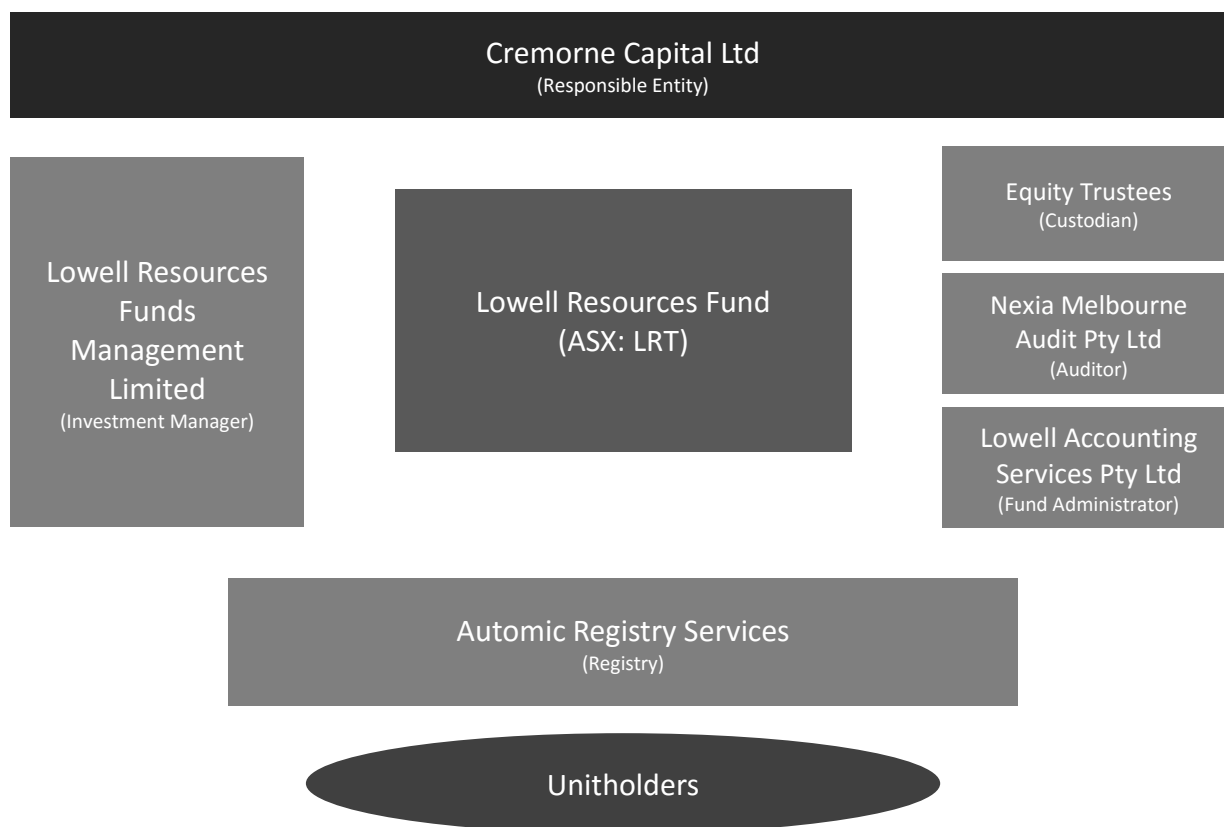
Cremorne Capital Ltd
(Responsible Entity)

Lowell Resources Funds Management Limited
(Investment Manager)

Lowell Resources Fund
(ASX: LRT)

Equity Trustees
(Custodian)

Nexia Melbourne Audit Pty Ltd
(Auditor)

Lowell Accounting Services Pty Ltd
(Fund Administrator)

Automic Registry Services
(Registry)

Unitholders